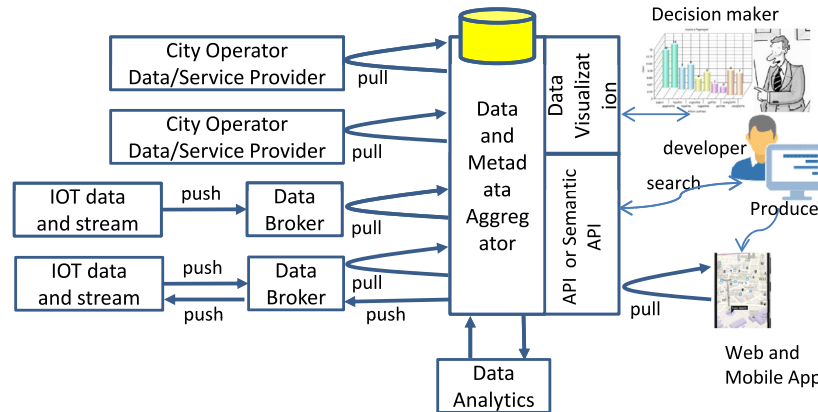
Decision maker

City Operator Data/Service Provider

pull

City Operator Data/Service Provider

pull

Data and Metad ata Aggreg ator

Data Visualizat ion

developer

IOT data and stream

push

Data Broker

pull

search

API or Semantic API

Produce

IOT data and stream

push

push

Data Broker

pull

push

pull

Web and Mobile App

Data Analytics